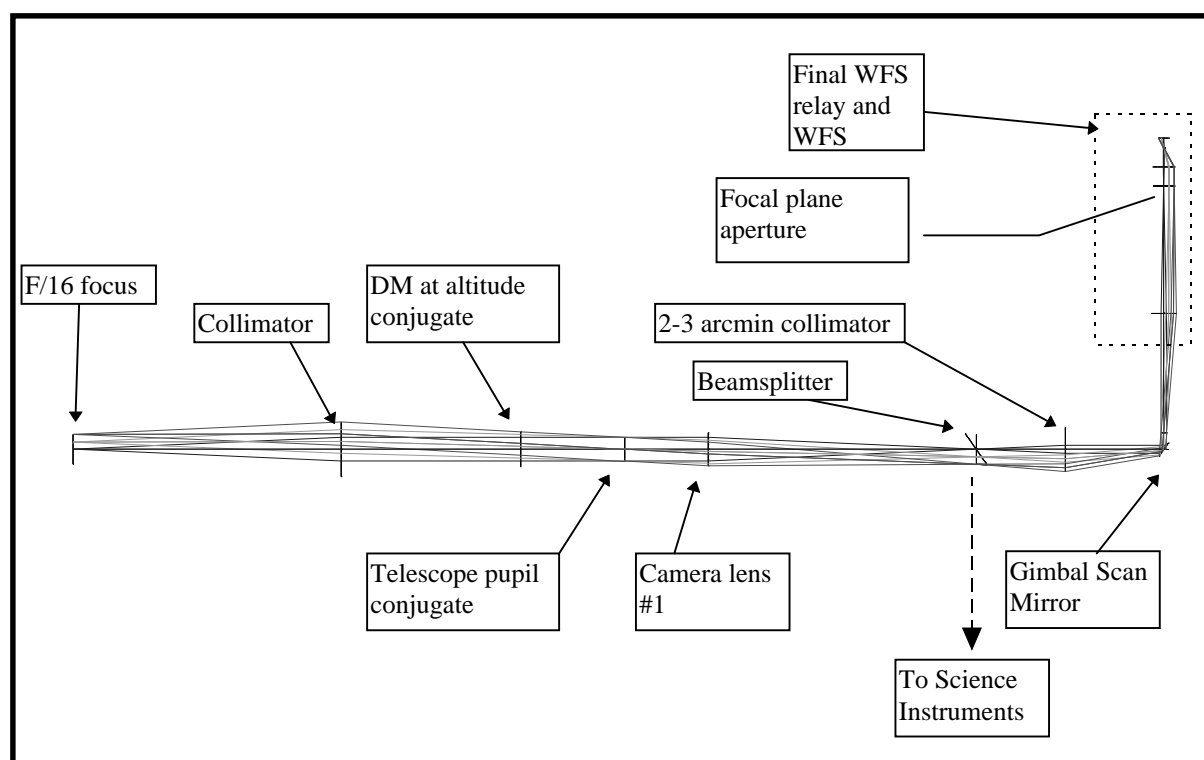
Final WFS relay and WFS

Focal plane aperture

F/16 focus

Collimator

DM at altitude conjugate

2-3 arcmin collimator

Beamsplitter

Telescope pupil conjugate

Camera lens #1

Gimbal Scan Mirror

To Science Instruments